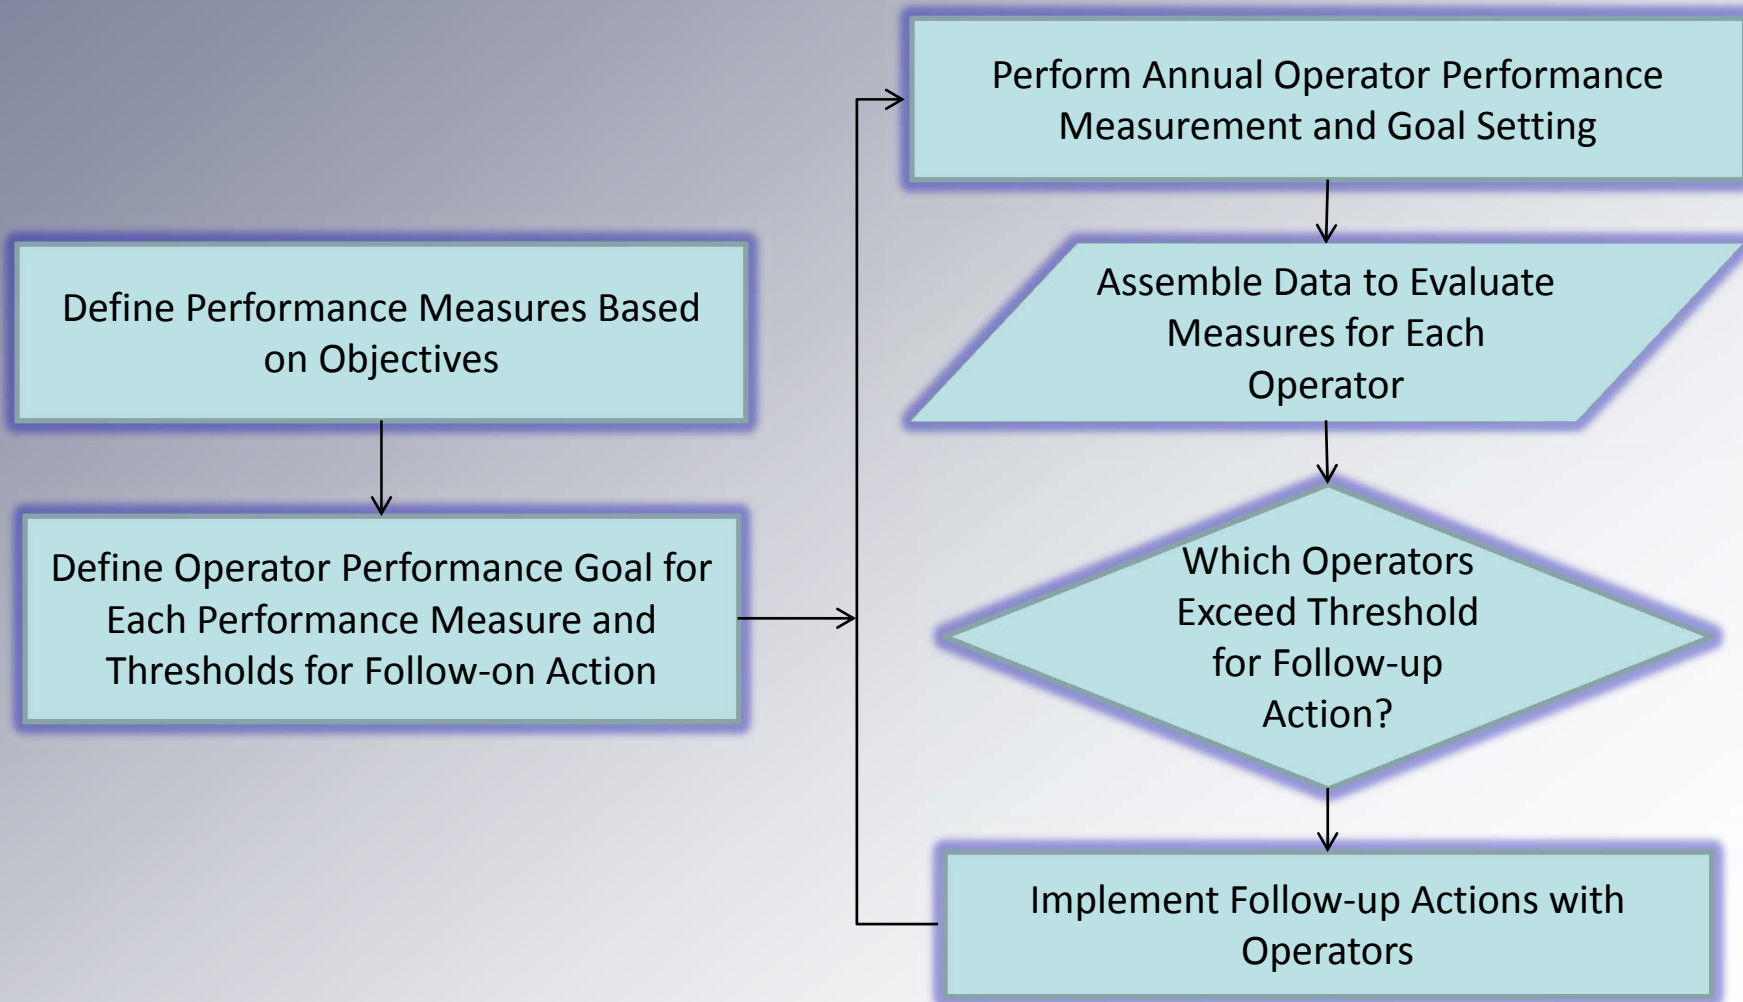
Define Performance Measures Based on Objectives

Define Operator Performance Goal for Each Performance Measure and Thresholds for Follow-on Action

Perform Annual Operator Performance Measurement and Goal Setting

Assemble Data to Evaluate Measures for Each Operator

Which Operators Exceed Threshold for Follow-up Action?

Implement Follow-up Actions with Operators